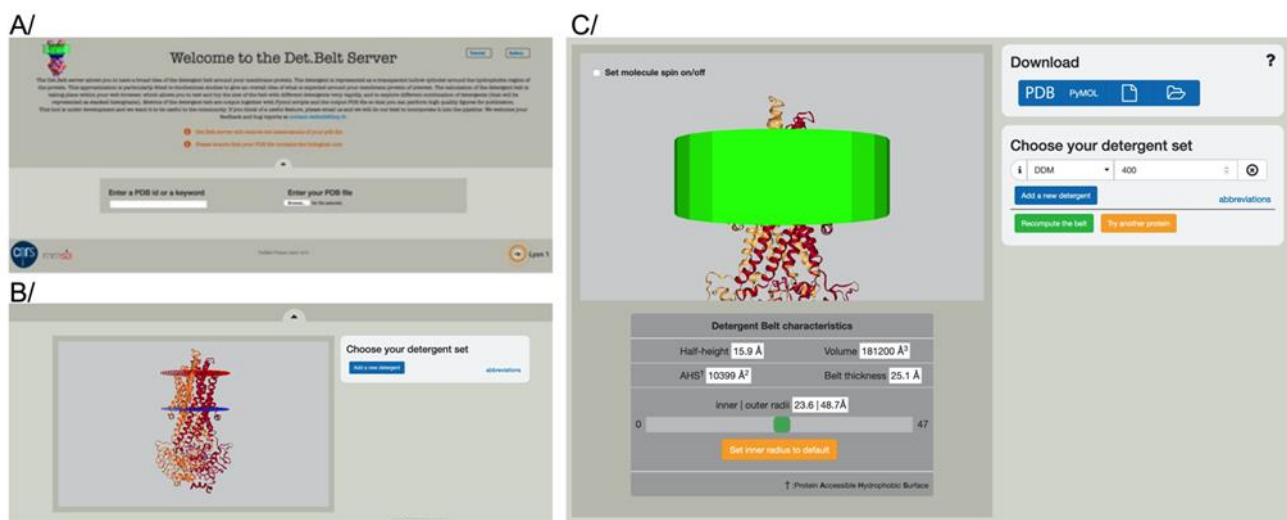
A/

Welcome to the Det.Belt Server

Tutorial Gallery

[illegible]

Det.Belt server will remove the membranes of your pdb file.

Please ensure that your PDB file contains the biological unit.

Enter a PDB id or a keyword

Enter your PDB file

Browse... No file selected.

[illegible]

Lyon 1

B/

Choose your detergent set

Add a new detergent

abbreviations

C/

Set molecule spin on/off

Download

?

PDB PyMOL

Choose your detergent set

i DDM 400

Add a new detergent

abbreviations

Recompute the belt

Try another protein

Detergent Belt characteristics

Half-height 15.9 Å

Volume 181200 Å$^3$

AHS† 10399 Å$^2$

Belt thickness 25.1 Å

inner | outer radii 23.6 | 48.7Å

0

47

Set inner radius to default

† :Protein Accessible Hydrophobic Surface